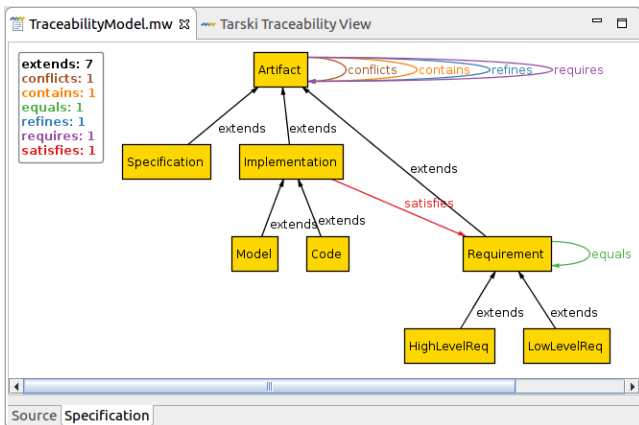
TraceabilityModel.mw ✕ Tarski Traceability View

extends: 7
conflicts: 1
contains: 1
equals: 1
refines: 1
requires: 1
satisfies: 1

Artifact
conflicts
contains
refines
requires
extends
extends
extends
Specification
Implementation
satisfies
extends
extends
Model
Code
Requirement
equals
extends
extends
HighLevelReq
LowLevelReq

Source Specification